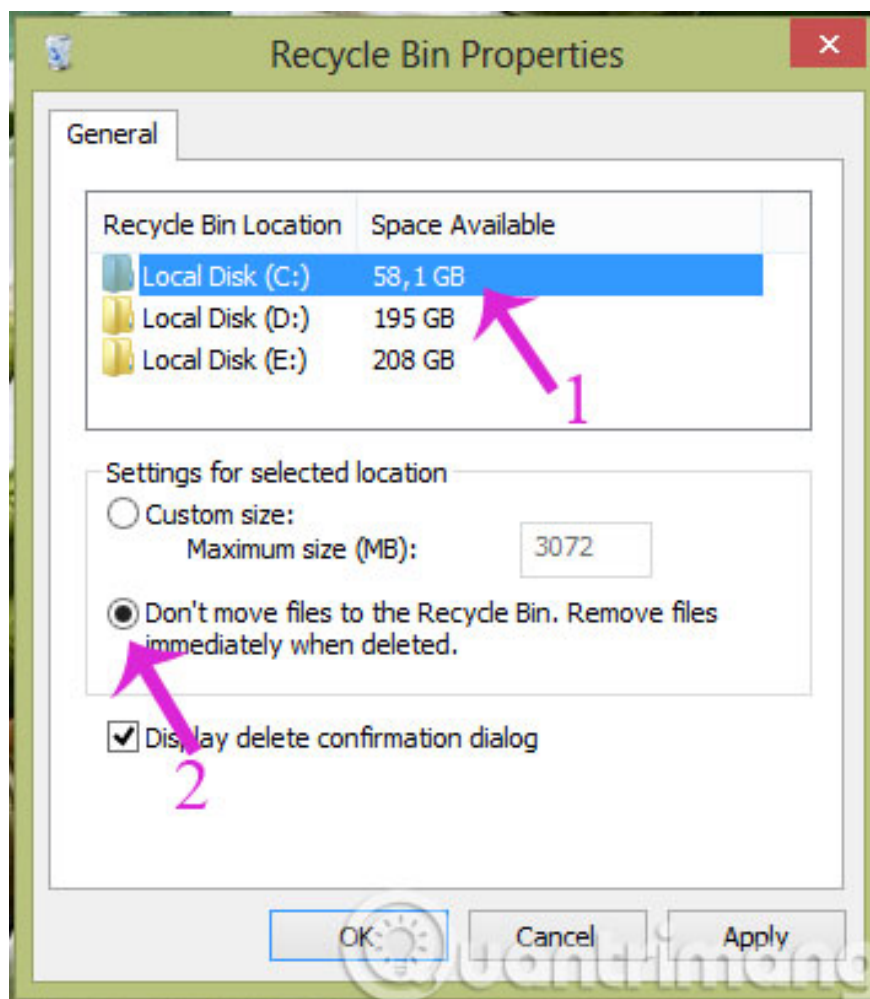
Recycle Bin Properties

General

| Recycle Bin Location | Space Available |
|---|---|
| Local Disk (C:) | 58,1 GB |
| Local Disk (D:) | 195 GB |
| Local Disk (E:) | 208 GB |

1

Settings for selected location

Custom size:

Maximum size (MB): 3072

Don't move files to the Recycle Bin. Remove files immediately when deleted.

Display delete confirmation dialog

2

OK Cancel Apply

Quantrimang